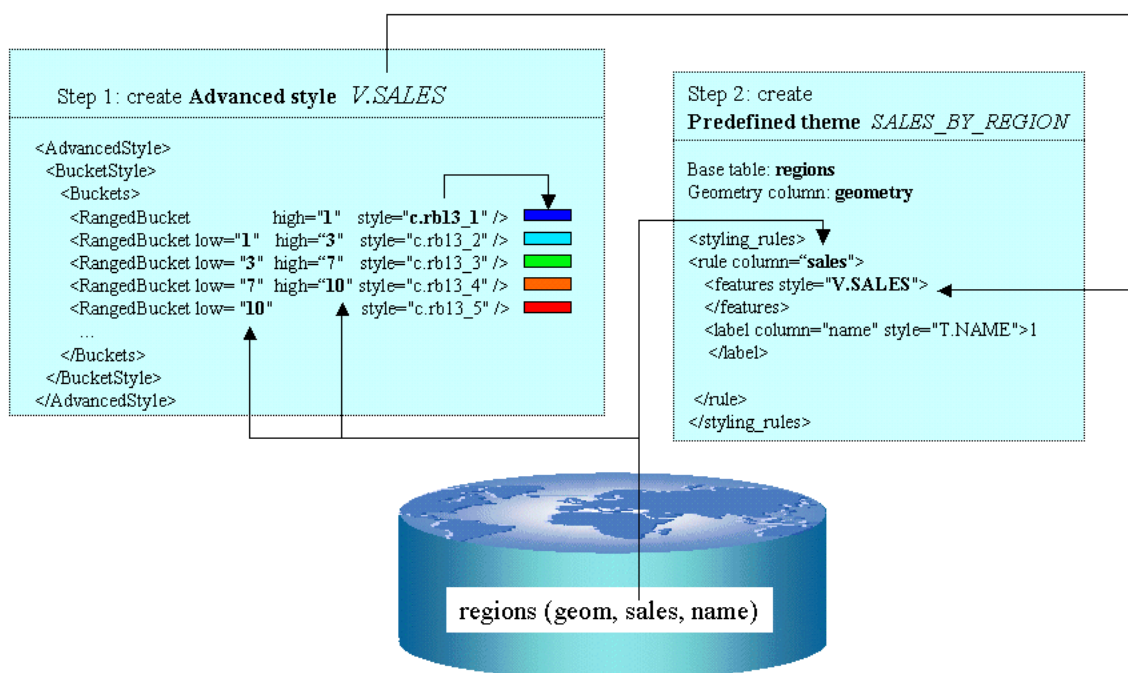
Step 1: create **Advanced style** *V.SALES*

<AdvancedStyle>
<BucketStyle>
<Buckets>
<RangedBucket high="**1**" style="**c.rb13_1**" />
<RangedBucket low="**1**" high="**3**" style="c.rb13_2" />
<RangedBucket low="**3**" high="**7**" style="c.rb13_3" />
<RangedBucket low="**7**" high="**10**" style="c.rb13_4" />
<RangedBucket low="**10**" style="c.rb13_5" />
...
</Buckets>
</BucketStyle>
</AdvancedStyle>

Step 2: create
**Predefined theme** *SALES_BY_REGION*

Base table: **regions**
Geometry column: **geometry**

<styling_rules>
<rule column="**sales**">
<features style="**V.SALES**">
</features>
<label column="name" style="T.NAME">1
</label>

</rule>
</styling_rules>

regions (geom, sales, name)